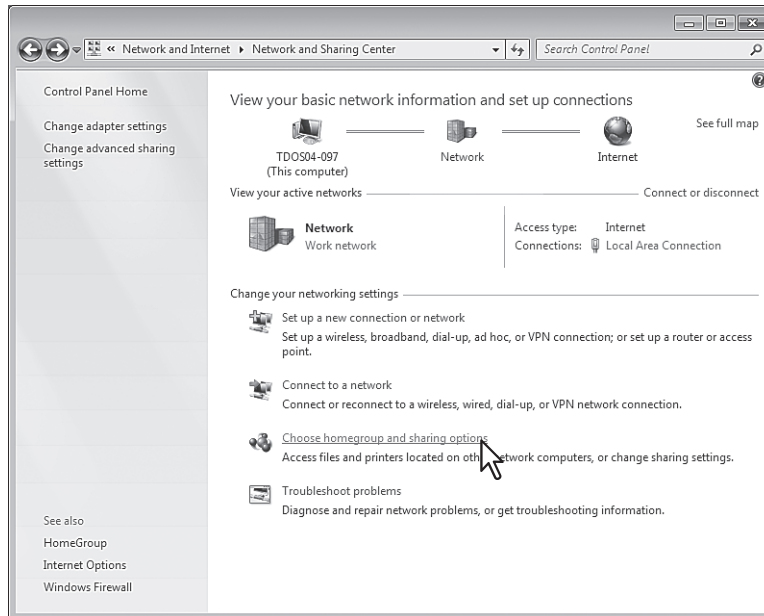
« Network and Internet ▸ Network and Sharing Center

Search Control Panel

Control Panel Home

Change adapter settings

Change advanced sharing settings

View your basic network information and set up connections

See full map

TDOS04-097
(This computer)

Network

Internet

View your active networks

Connect or disconnect

Network
Work network

Access type: Internet
Connections: Local Area Connection

Change your networking settings

Set up a new connection or network
Set up a wireless, broadband, dial-up, ad hoc, or VPN connection; or set up a router or access point.

Connect to a network
Connect or reconnect to a wireless, wired, dial-up, or VPN network connection.

Choose homegroup and sharing options
Access files and printers located on oth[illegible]twork computers, or change sharing settings.

Troubleshoot problems
Diagnose and repair network problems, or get troubleshooting information.

See also

HomeGroup

Internet Options

Windows Firewall